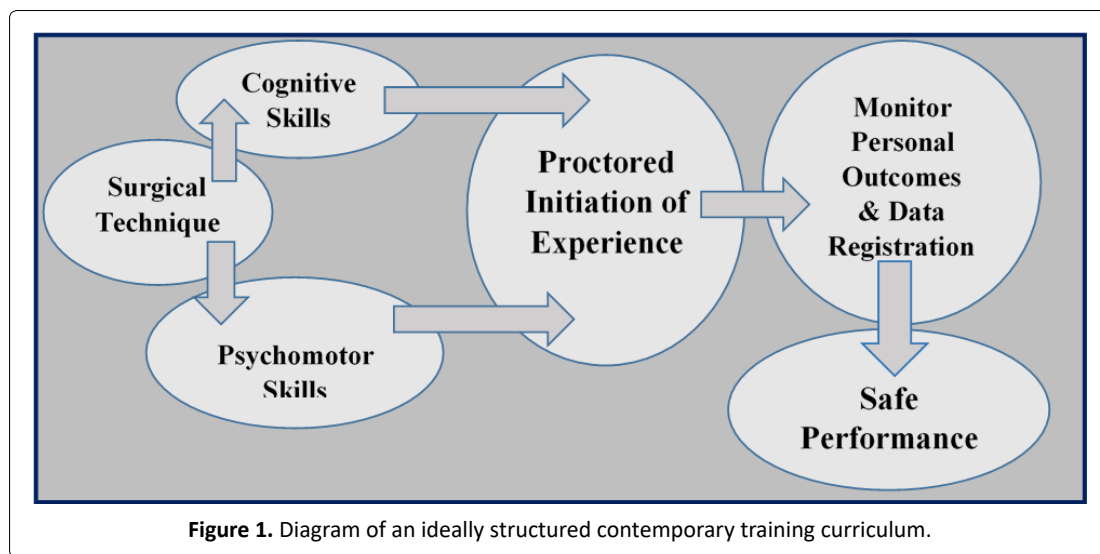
Cognitive Skills

Surgical Technique

Psychomotor Skills

Proctored Initiation of Experience

Monitor Personal Outcomes & Data Registration

Safe Performance

**Figure 1.** Diagram of an ideally structured contemporary training curriculum.